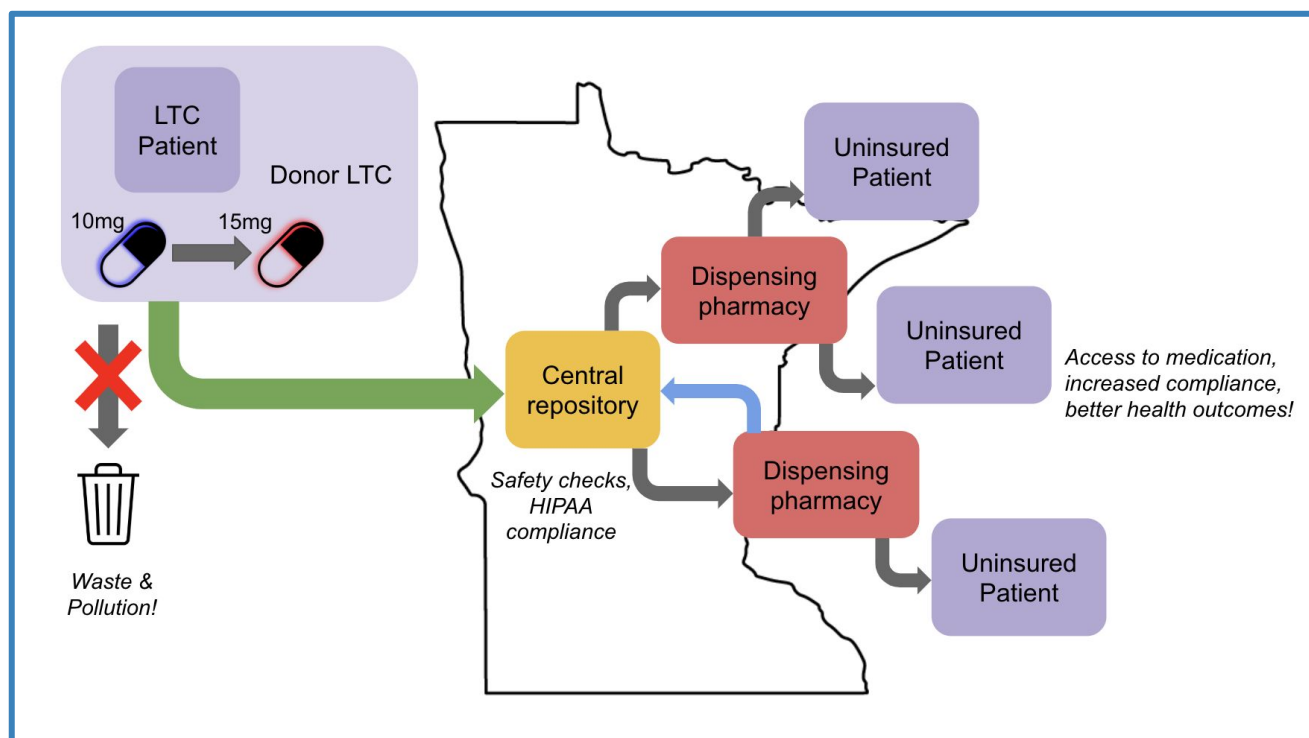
LTC Patient

Donor LTC

10mg

15mg

Waste & Pollution!

Central repository

Safety checks, HIPAA compliance

Dispensing pharmacy

Uninsured Patient

Uninsured Patient

Access to medication, increased compliance, better health outcomes!

Dispensing pharmacy

Uninsured Patient